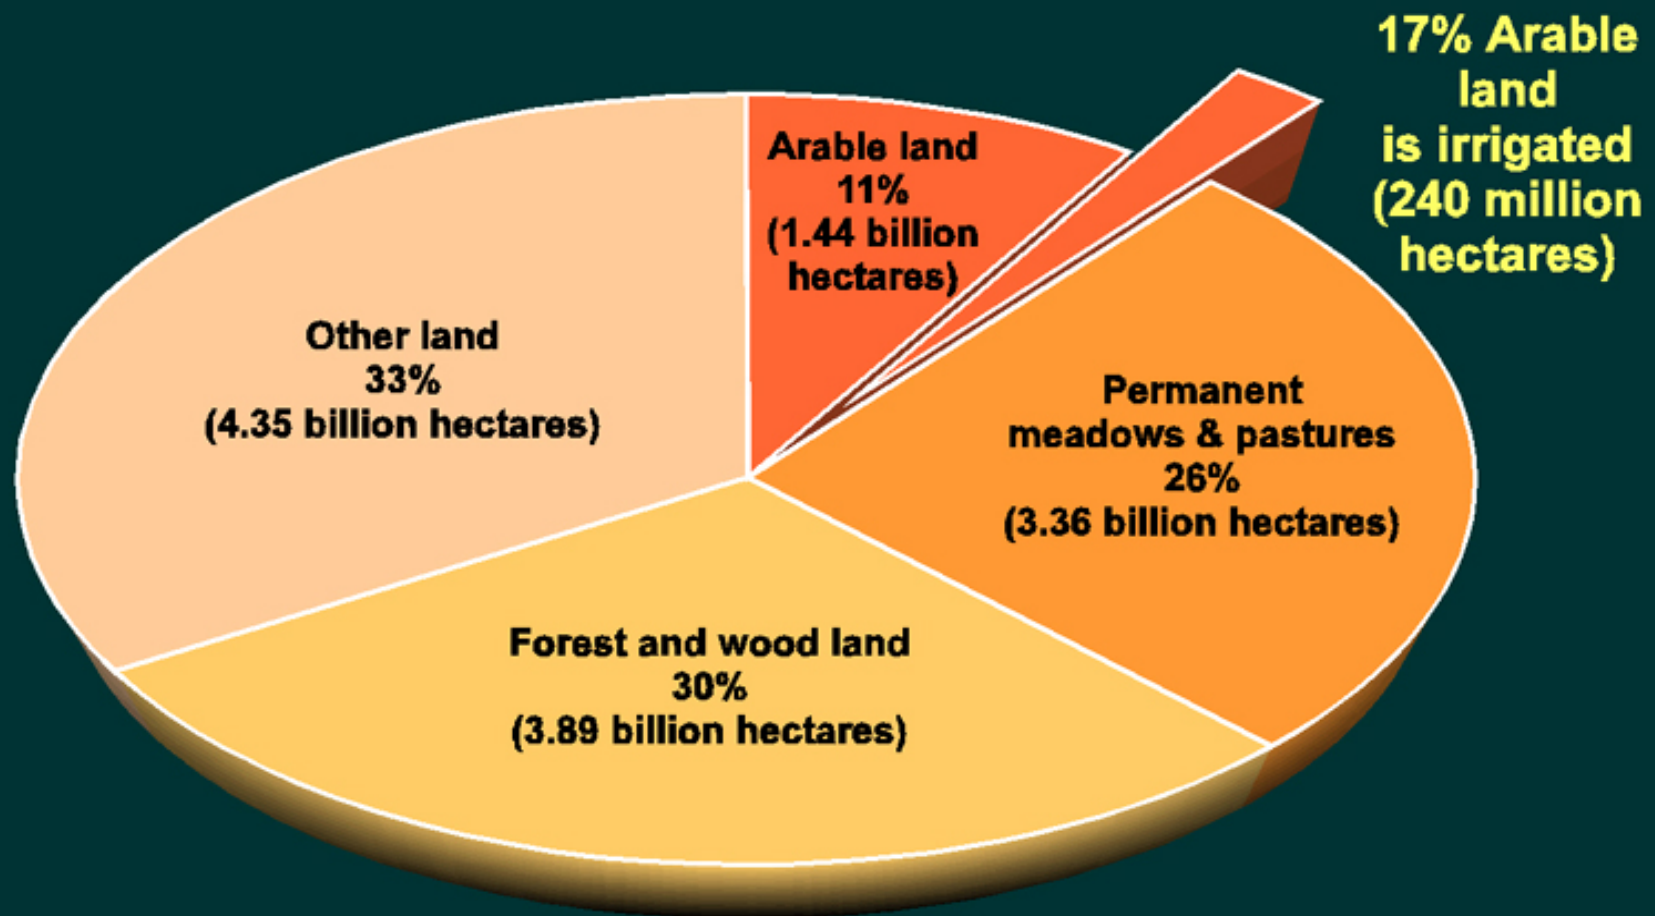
17% Arable land is irrigated (240 million hectares)

Arable land 11% (1.44 billion hectares)

Other land 33% (4.35 billion hectares)

Permanent meadows & pastures 26% (3.36 billion hectares)

Forest and wood land 30% (3.89 billion hectares)